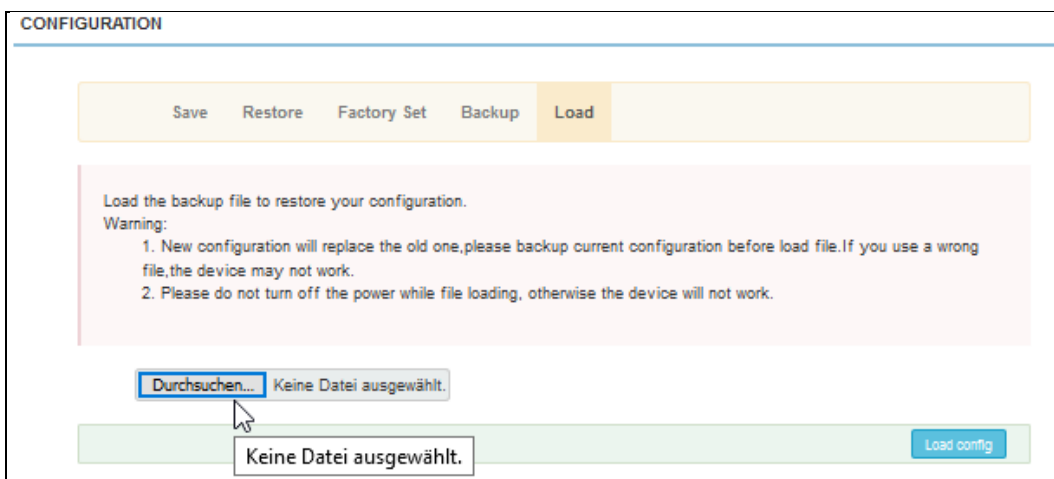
CONFIGURATION

Save Restore Factory Set Backup Load

Load the backup file to restore your configuration.
Warning:
1. New configuration will replace the old one,please backup current configuration before load file.If you use a wrong file,the device may not work.
2. Please do not turn off the power while file loading, otherwise the device will not work.

Durchsuchen... Keine Datei ausgewählt.

Keine Datei ausgewählt.

Load config